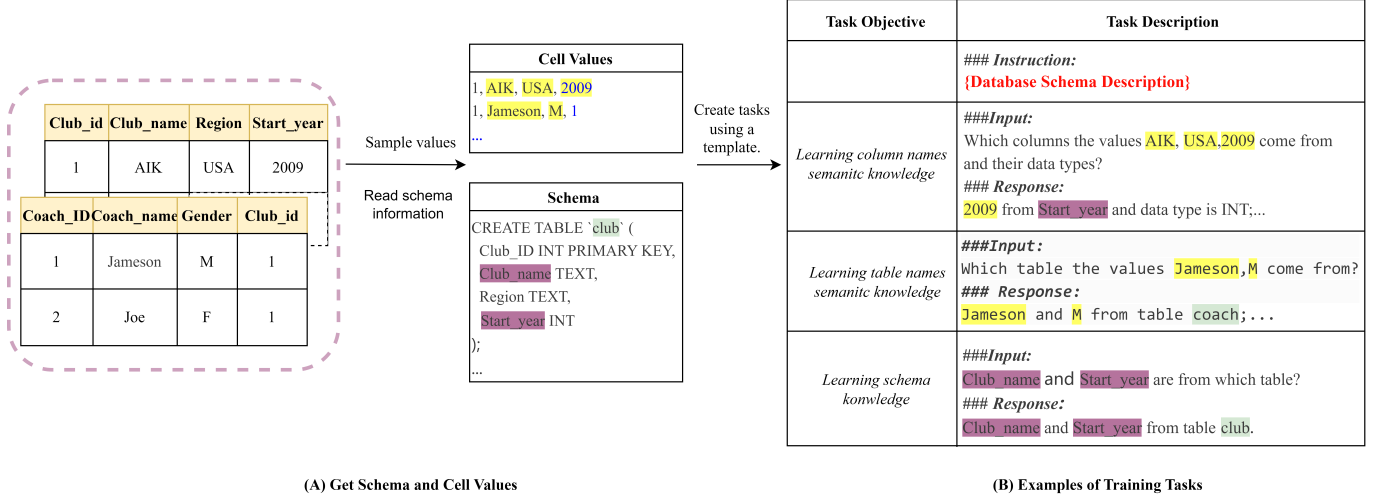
| Club_id | Club_name | Region | Start_year |
|---|---|---|---|
| 1 | AIK | USA | 2009 |

| Coach_ID | Coach_name | Gender | Club_id |
|---|---|---|---|
| 1 | Jameson | M | 1 |
| 2 | Joe | F | 1 |

Sample values

Read schema information

Cell Values
1, AIK, USA, 2009
1, Jameson, M, 1
...

Schema
CREATE TABLE `club` (
Club_ID INT PRIMARY KEY,
Club_name TEXT,
Region TEXT,
Start_year INT
);
...

Create tasks using a template.

| Task Objective | Task Description |
|---|---|
| | ### Instruction: {Database Schema Description} |
| Learning column names semanitc knowledge | ###Input: Which columns the values AIK, USA,2009 come from and their data types? ### Response: 2009 from Start_year and data type is INT;... |
| Learning table names semanitc knowledge | ###Input: Which table the values Jameson,M come from? ### Response: Jameson and M from table coach;... |
| Learning schema konwledge | ###Input: Club_name and Start_year are from which table? ### Response: Club_name and Start_year from table club. |

(A) Get Schema and Cell Values

(B) Examples of Training Tasks